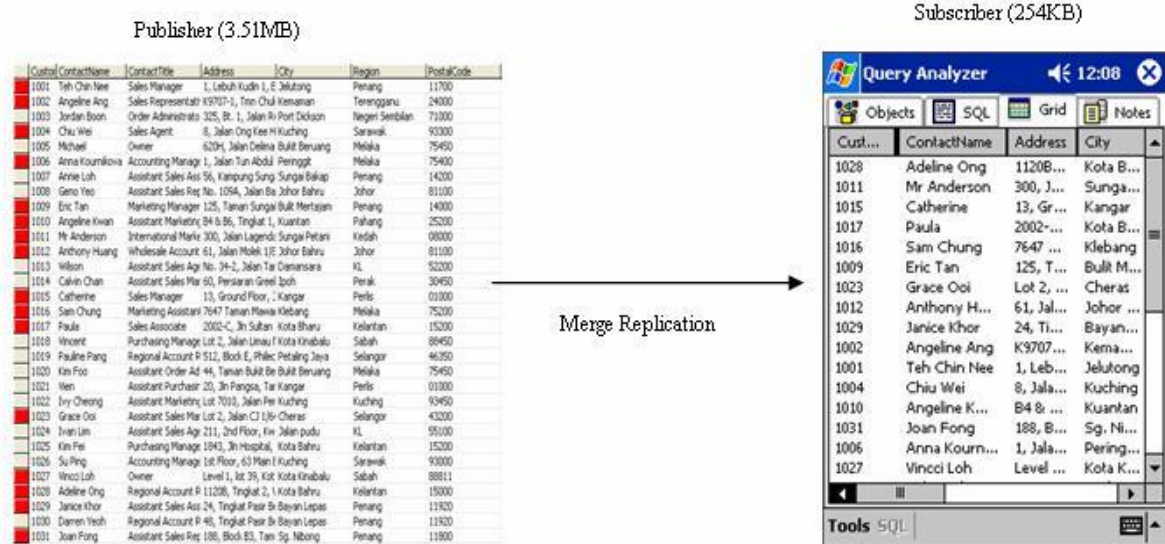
Publisher (3.51MB)

Subscriber (254KB)

| Custo | ContactName | ContactTitle | Address | City | Region | PostalCode |
|---|---|---|---|---|---|---|
| 1001 | Teh Chin Nee | Sales Manager | 1, Lebuh Kudin 1, E | Jelutong | Penang | 11700 |
| 1002 | Angeline Ang | Sales Representativ | K9707-1, Tmn Chuk | Kemaman | Terengganu | 24000 |
| 1003 | Jordan Boon | Order Administrato | 325, Bt. 1, Jalan Ri | Port Dickson | Negeri Sembilan | 71000 |
| 1004 | Chiu Wei | Sales Agent | 8, Jalan Ong Kee H | Kuching | Sarawak | 93300 |
| 1005 | Michael | Owner | 620H, Jalan Delima | Bukit Beruang | Melaka | 75450 |
| 1006 | Anna Kournikova | Accounting Manage | 1, Jalan Tun Abdul | Peringgit | Melaka | 75400 |
| 1007 | Annie Loh | Assistant Sales Ass | 56, Kampung Sung | Sungai Bakap | Penang | 14200 |
| 1008 | Geno Yeo | Assistant Sales Rep | No. 109A, Jalan Ba | Johor Bahru | Johor | 81100 |
| 1009 | Eric Tan | Marketing Manager | 125, Taman Sungai | Bukit Mertajam | Penang | 14000 |
| 1010 | Angeline Kwan | Assistant Marketing | B4 & B6, Tingkat 1, | Kuantan | Pahang | 25200 |
| 1011 | Mr Anderson | International Marke | 300, Jalan Lagenda | Sungai Petani | Kedah | 08000 |
| 1012 | Anthony Huang | Wholesale Account | 61, Jalan Molek 1/E | Johor Bahru | Johor | 81100 |
| 1013 | Wilson | Assistant Sales Age | No. 34-2, Jalan Tar | Damansara | KL | 52200 |
| 1014 | Calvin Chan | Assistant Sales Mar | 60, Persiaran Greel | Ipoh | Perak | 30450 |
| 1015 | Catherine | Sales Manager | 13, Ground Floor, J | Kangar | Perlis | 01000 |
| 1016 | Sam Chung | Marketing Assistant | 7647 Taman Mawar | Klebang | Melaka | 75200 |
| 1017 | Paula | Sales Associate | 2002-C, Jln Sultan | Kota Bharu | Kelantan | 15200 |
| 1018 | Vincent | Purchasing Manage | Lot 2, Jalan Limau I | Kota Kinabalu | Sabah | 88450 |
| 1019 | Pauline Pang | Regional Account R | S12, Block E, Philec | Petaling Jaya | Selangor | 46350 |
| 1020 | Kim Foo | Assistant Order Ad | 44, Taman Bukit Be | Bukit Beruang | Melaka | 75450 |
| 1021 | Wen | Assistant Purchasir | 20, Jln Pangsa, Tar | Kangar | Perlis | 01000 |
| 1022 | Ivy Cheong | Assistant Marketing | Lot 7010, Jalan Pe | Kuching | Kuching | 93450 |
| 1023 | Grace Ooi | Assistant Sales Mar | Lot 2, Jalan CJ 1/6 | Cheras | Selangor | 43200 |
| 1024 | Ivan Lim | Assistant Sales Age | 211, 2nd Floor, Kw | Jalan pudu | KL | 55100 |
| 1025 | Kim Fei | Purchasing Manage | 1843, Jln Hospital, | Kota Bahru | Kelantan | 15200 |
| 1026 | Su Ping | Accounting Manage | 1st Floor, 63 Main E | Kuching | Sarawak | 93000 |
| 1027 | Vincci Loh | Owner | Level 1, lot 39, Kot | Kota Kinabalu | Sabah | 88811 |
| 1028 | Adeline Ong | Regional Account R | 1120B, Tingkat 2, \ | Kota Bahru | Kelantan | 15000 |
| 1029 | Janice Khor | Assistant Sales Ass | 24, Tingkat Pasir Be | Bayan Lepas | Penang | 11920 |
| 1030 | Darren Yeoh | Regional Account R | 48, Tingkat Pasir Be | Bayan Lepas | Penang | 11920 |
| 1031 | Joan Fong | Assistant Sales Rep | 188, Block B3, Tam | Sg. Nibong | Penang | 11900 |

Merge Replication

Query Analyzer 12:08

Objects SQL Grid Notes

| Cust... | ContactName | Address | City |
|---|---|---|---|
| 1028 | Adeline Ong | 1120B... | Kota B... |
| 1011 | Mr Anderson | 300, J... | Sunga... |
| 1015 | Catherine | 13, Gr... | Kangar |
| 1017 | Paula | 2002-... | Kota B... |
| 1016 | Sam Chung | 7647 ... | Klebang |
| 1009 | Eric Tan | 125, T... | Bulit M... |
| 1023 | Grace Ooi | Lot 2, ... | Cheras |
| 1012 | Anthony H... | 61, Jal... | Johor ... |
| 1029 | Janice Khor | 24, Ti... | Bayan... |
| 1002 | Angeline Ang | K9707... | Kema... |
| 1001 | Teh Chin Nee | 1, Leb... | Jelutong |
| 1004 | Chiu Wei | 8, Jala... | Kuching |
| 1010 | Angeline K... | B4 & ... | Kuantan |
| 1031 | Joan Fong | 188, B... | Sg. Ni... |
| 1006 | Anna Kourn... | 1, Jala... | Pering... |
| 1027 | Vincci Loh | Level ... | Kota K... |

Tools SQL